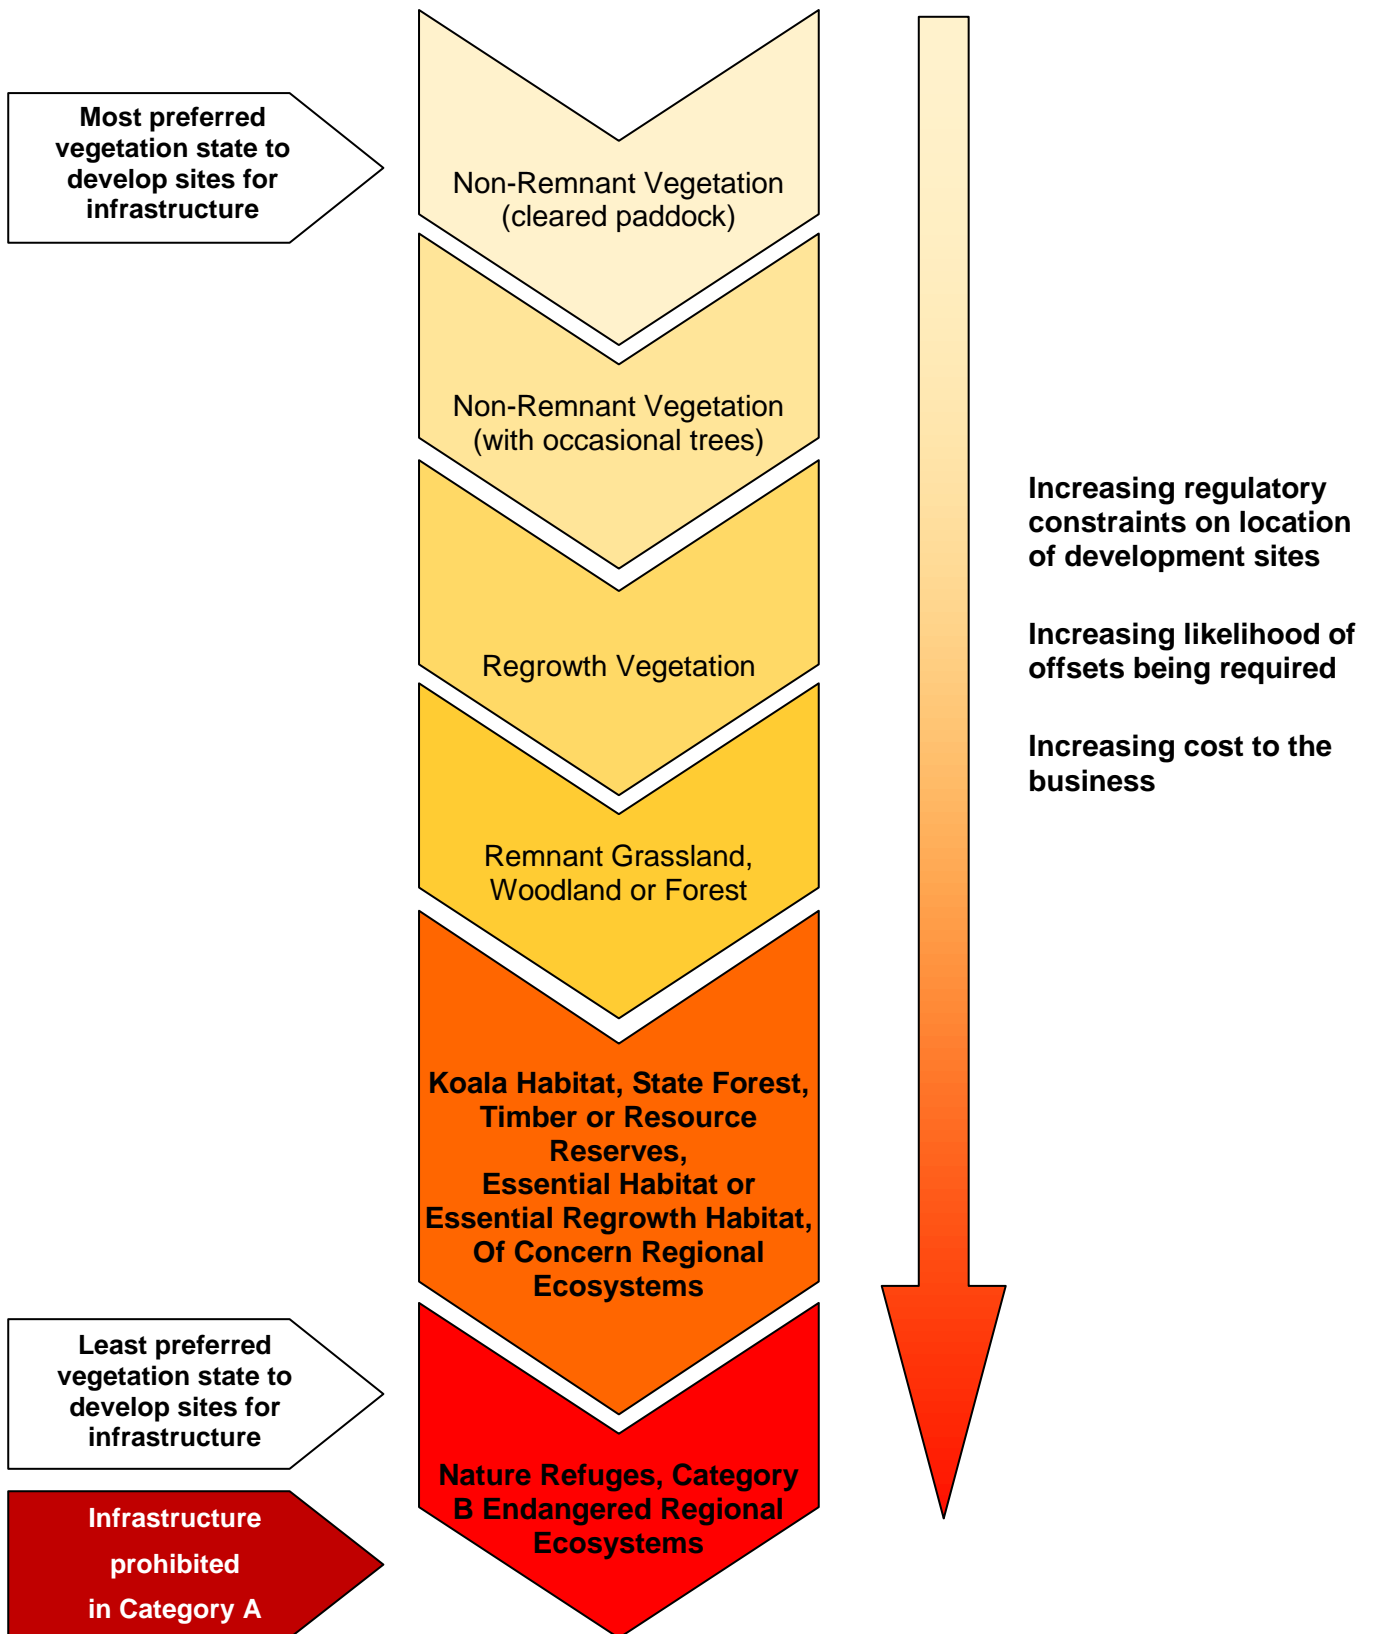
Most preferred vegetation state to develop sites for infrastructure

Non-Remnant Vegetation (cleared paddock)

Non-Remnant Vegetation (with occasional trees)

Regrowth Vegetation

Remnant Grassland, Woodland or Forest

Koala Habitat, State Forest, Timber or Resource Reserves, Essential Habitat or Essential Regrowth Habitat, Of Concern Regional Ecosystems

Least preferred vegetation state to develop sites for infrastructure

Nature Refuges, Category B Endangered Regional Ecosystems

Infrastructure prohibited in Category A

Increasing regulatory constraints on location of development sites

Increasing likelihood of offsets being required

Increasing cost to the business